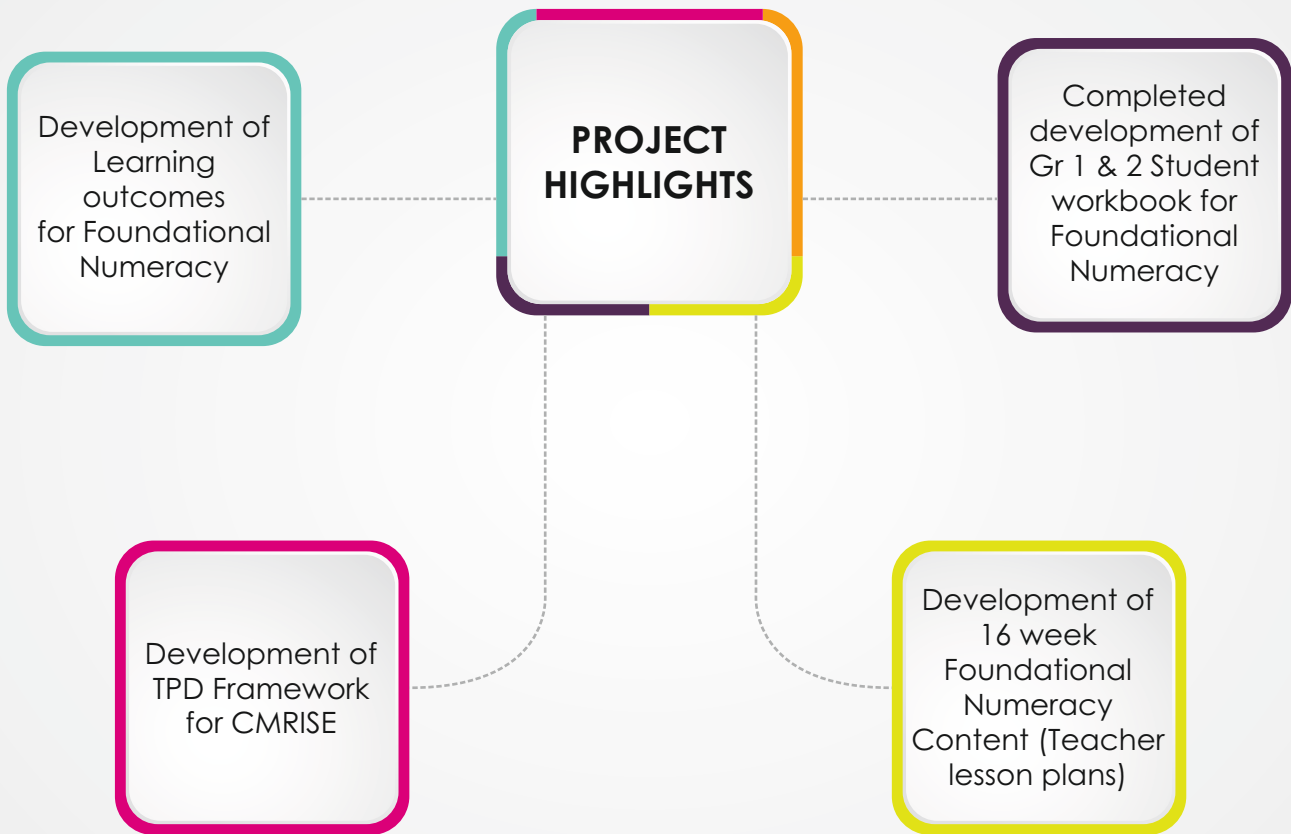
Development of Learning outcomes for Foundational Numeracy

PROJECT HIGHLIGHTS

Completed development of Gr 1 & 2 Student workbook for Foundational Numeracy

Development of TPD Framework for CMRISE

Development of 16 week Foundational Numeracy Content (Teacher lesson plans)